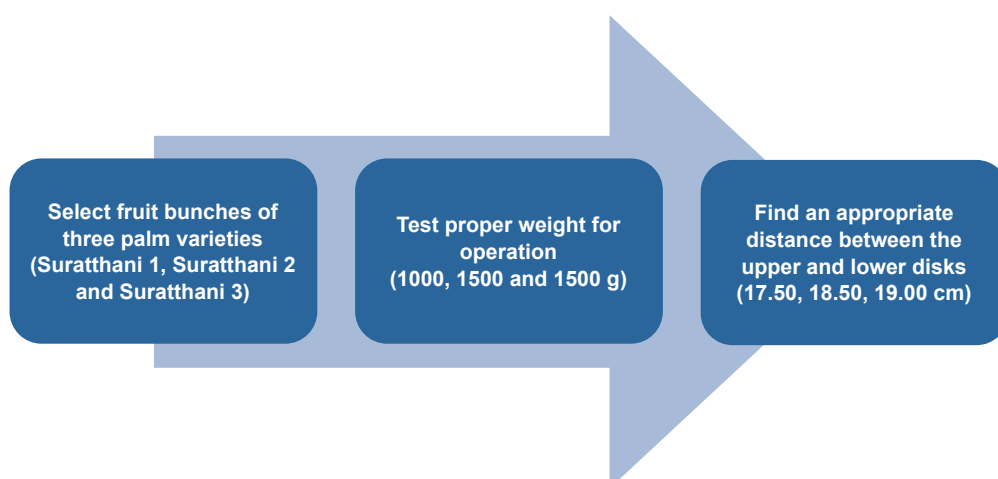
Select fruit bunches of three palm varieties (Suratthani 1, Suratthani 2 and Suratthani 3)

Test proper weight for operation (1000, 1500 and 1500 g)

Find an appropriate distance between the upper and lower disks (17.50, 18.50, 19.00 cm)